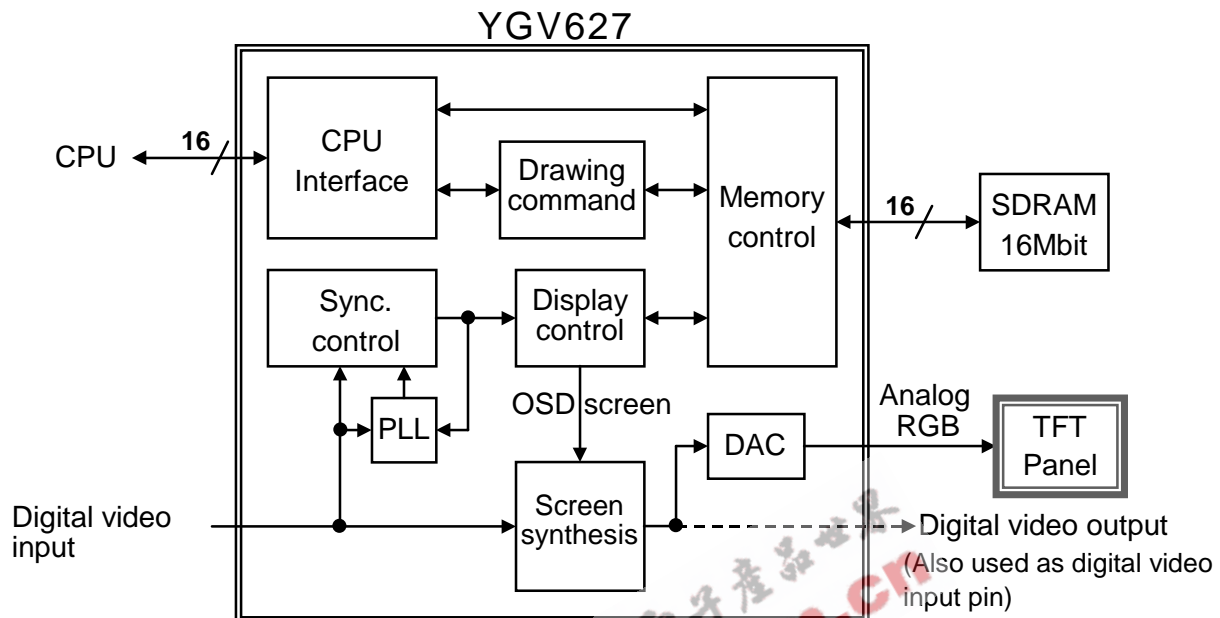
YGV627

CPU

16

CPU Interface

Drawing command

Memory control

16

SDRAM 16Mbit

Sync. control

Display control

PLL

OSD screen

Analog RGB

DAC

TFT Panel

Digital video input

Screen synthesis

Digital video output (Also used as digital video input pin)

电子产品世界

.cn